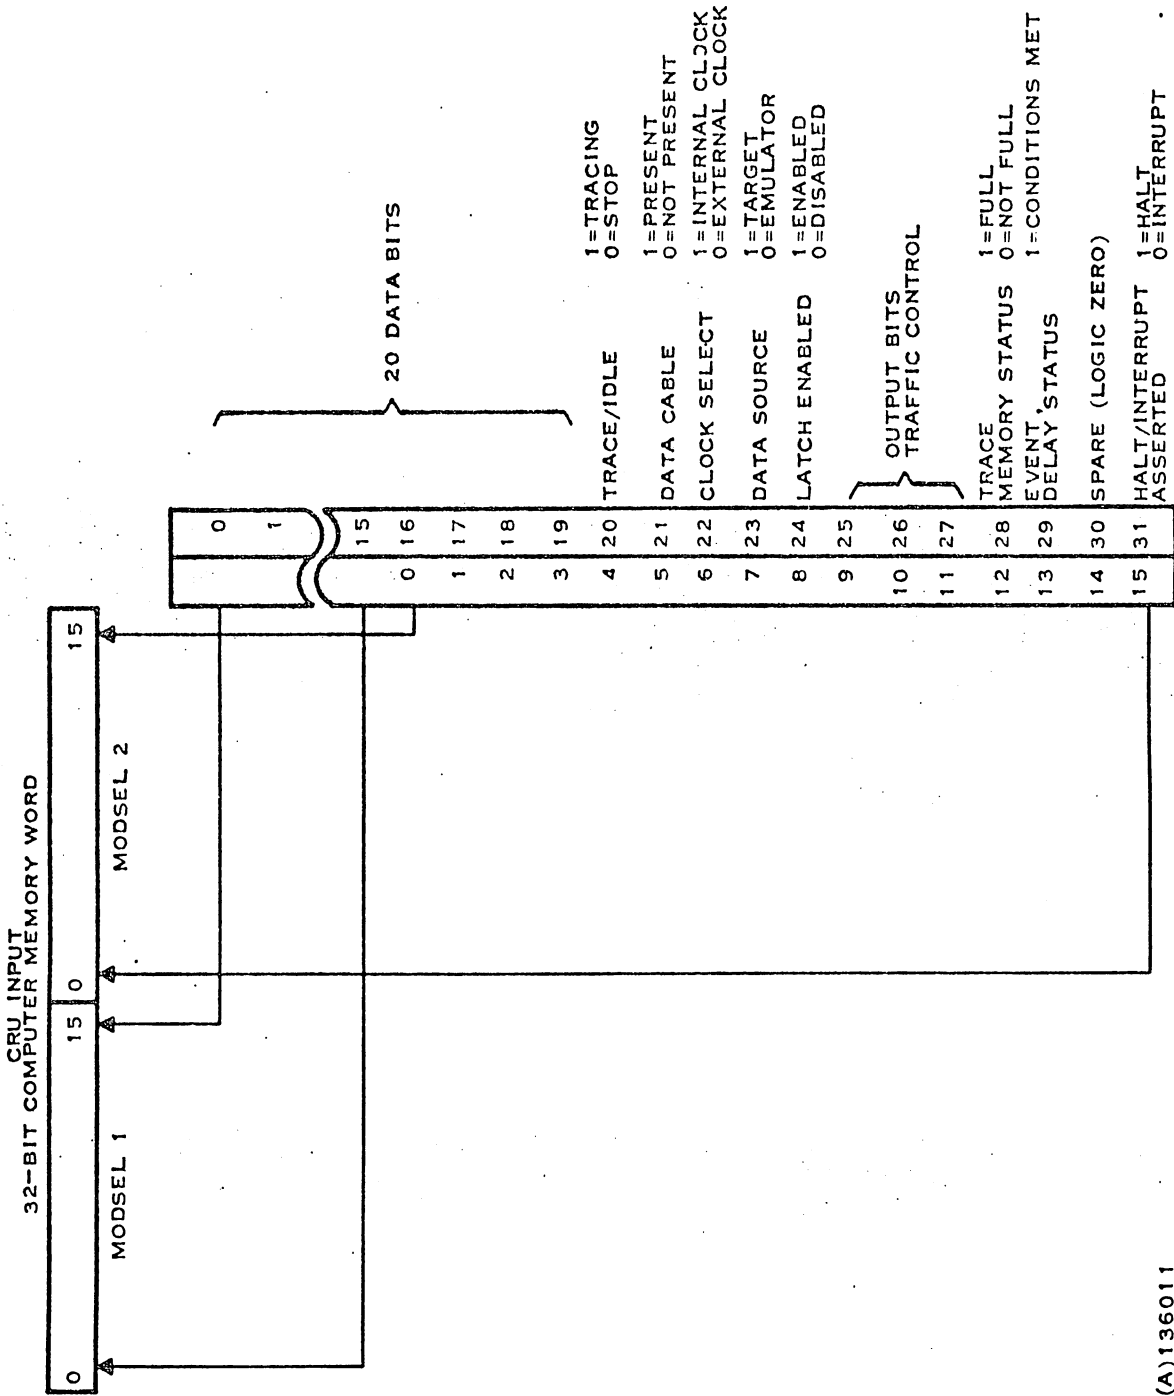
CRU INPUT
32-BIT COMPUTER MEMORY WORD

| 0 | MODSEL 1 | 15 | 0 | MODSEL 2 | 15 |

20 DATA BITS

| | 0 | |
|---|---|---|
| | 1 | |
| | 15 | |
| 0 | 16 | |
| 1 | 17 | |
| 2 | 18 | |
| 3 | 19 | |
| 4 | 20 | TRACE/IDLE 1=TRACING 0=STOP |
| 5 | 21 | DATA CABLE 1=PRESENT 0=NOT PRESENT |
| 6 | 22 | CLOCK SELECT 1=INTERNAL CLOCK 0=EXTERNAL CLOCK |
| 7 | 23 | DATA SOURCE 1=TARGET 0=EMULATOR |
| 8 | 24 | LATCH ENABLED 1=ENABLED 0=DISABLED |
| 9 | 25 | |
| 10 | 26 | OUTPUT BITS TRAFFIC CONTROL |
| 11 | 27 | |
| 12 | 28 | TRACE MEMORY STATUS 1=FULL 0=NOT FULL |
| 13 | 29 | EVENT, DELAY STATUS 1=CONDITIONS MET |
| 14 | 30 | SPARE (LOGIC ZERO) |
| 15 | 31 | HALT/INTERRUPT ASSERTED 1=HALT 0=INTERRUPT |

(A)136011